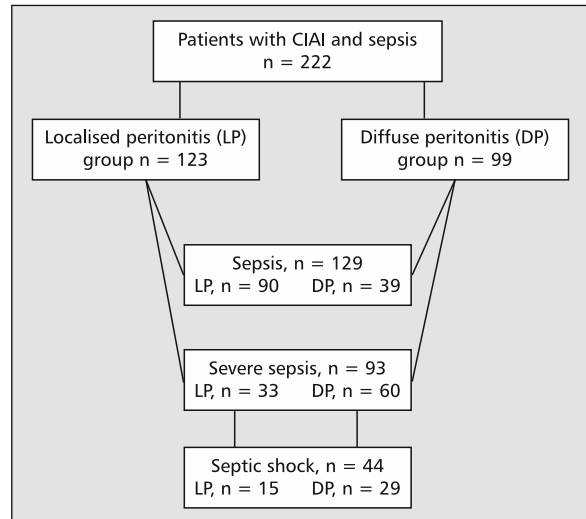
Patients with CIAI and sepsis
n = 222

Localised peritonitis (LP)
group n = 123

Diffuse peritonitis (DP)
group n = 99

Sepsis, n = 129
LP, n = 90 DP, n = 39

Severe sepsis, n = 93
LP, n = 33 DP, n = 60

Septic shock, n = 44
LP, n = 15 DP, n = 29